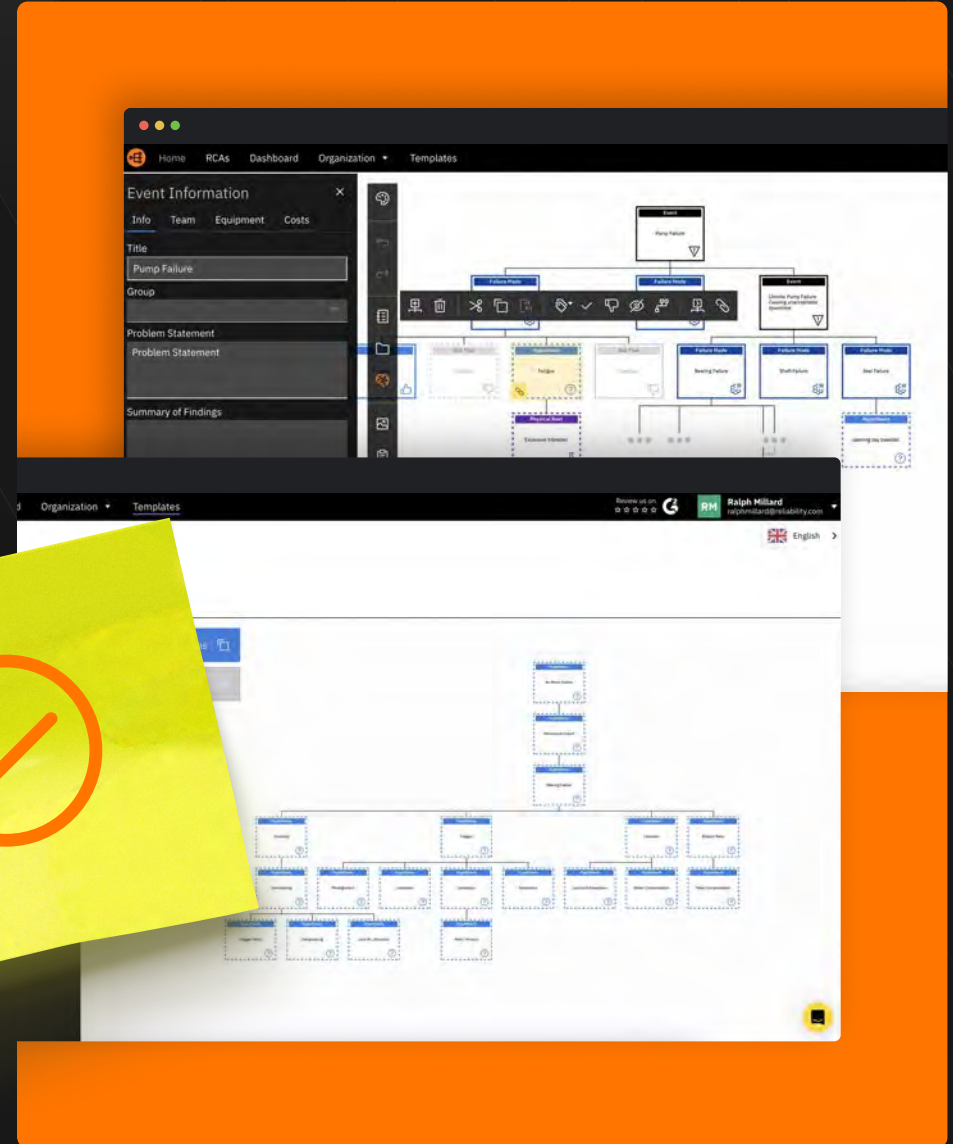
Home RCAs Dashboard Organization Templates

Event Information

Info Team Equipment Costs

Title

Pump Failure

Group

Problem Statement

Problem Statement

Summary of Findings

Event

Pump Failure

Failure Mode

Failure Mode

Event

Failure Mode

Bearing Failure

Failure Mode

Shaft Failure

Failure Mode

Seal Failure

Physical Root

Excessive Vibration

Fatigue

Organization Templates

Review us on

RM Ralph Millard ralphmillard@reliability.com

English